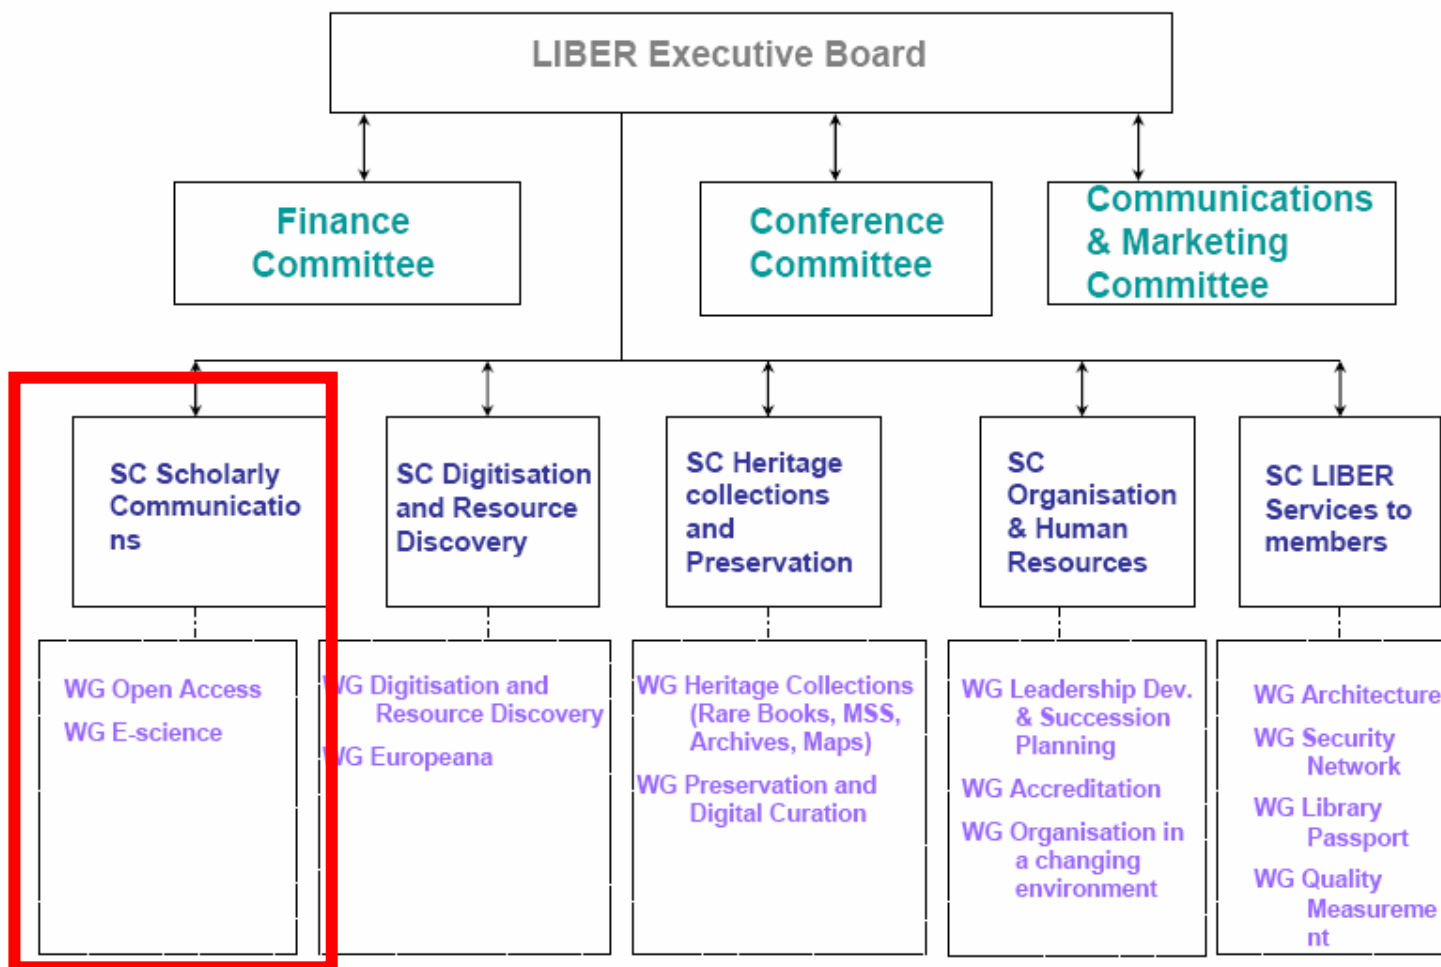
LIBER Executive Board

Finance Committee

Conference Committee

Communications & Marketing Committee

SC Scholarly Communicatio ns

SC Digitisation and Resource Discovery

SC Heritage collections and Preservation

SC Organisation & Human Resources

SC LIBER Services to members

WG Open Access
WG E-science

WG Digitisation and Resource Discovery
WG Europeana

WG Heritage Collections (Rare Books, MSS, Archives, Maps)
WG Preservation and Digital Curation

WG Leadership Dev. & Succession Planning
WG Accreditation
WG Organisation in a changing environment

WG Architecture
WG Security Network
WG Library Passport
WG Quality Measureme nt